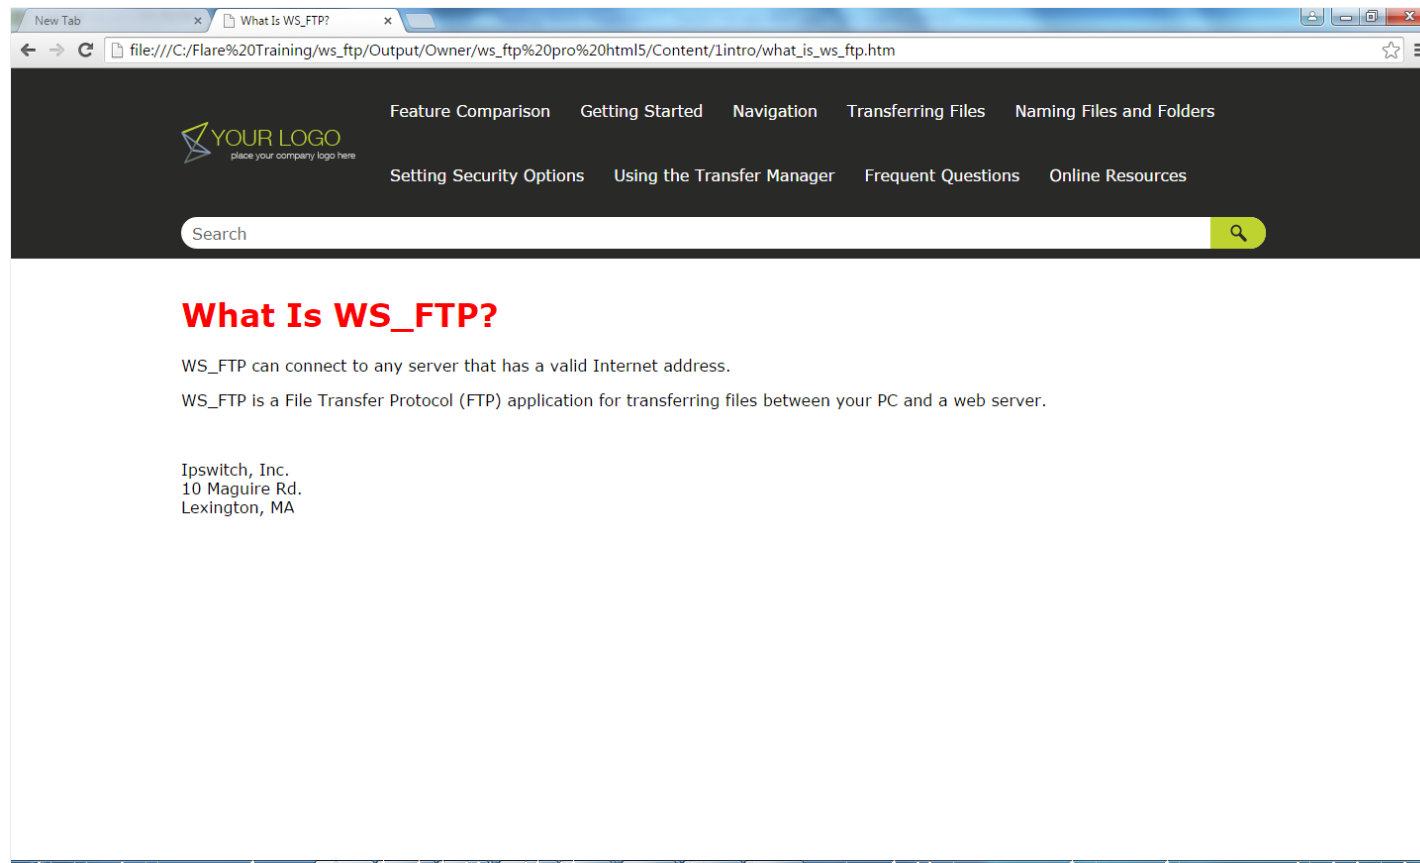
New Tab ×
What Is WS_FTP? ×

file:///C:/Flare%20Training/ws_ftp/Output/Owner/ws_ftp%20pro%20html5/Content/1intro/what_is_ws_ftp.htm

YOUR LOGO
place your company logo here

Feature Comparison Getting Started Navigation Transferring Files Naming Files and Folders

Setting Security Options Using the Transfer Manager Frequent Questions Online Resources

Search

What Is WS_FTP?

WS_FTP can connect to any server that has a valid Internet address.

WS_FTP is a File Transfer Protocol (FTP) application for transferring files between your PC and a web server.

Ipswitch, Inc.
10 Maguire Rd.
Lexington, MA